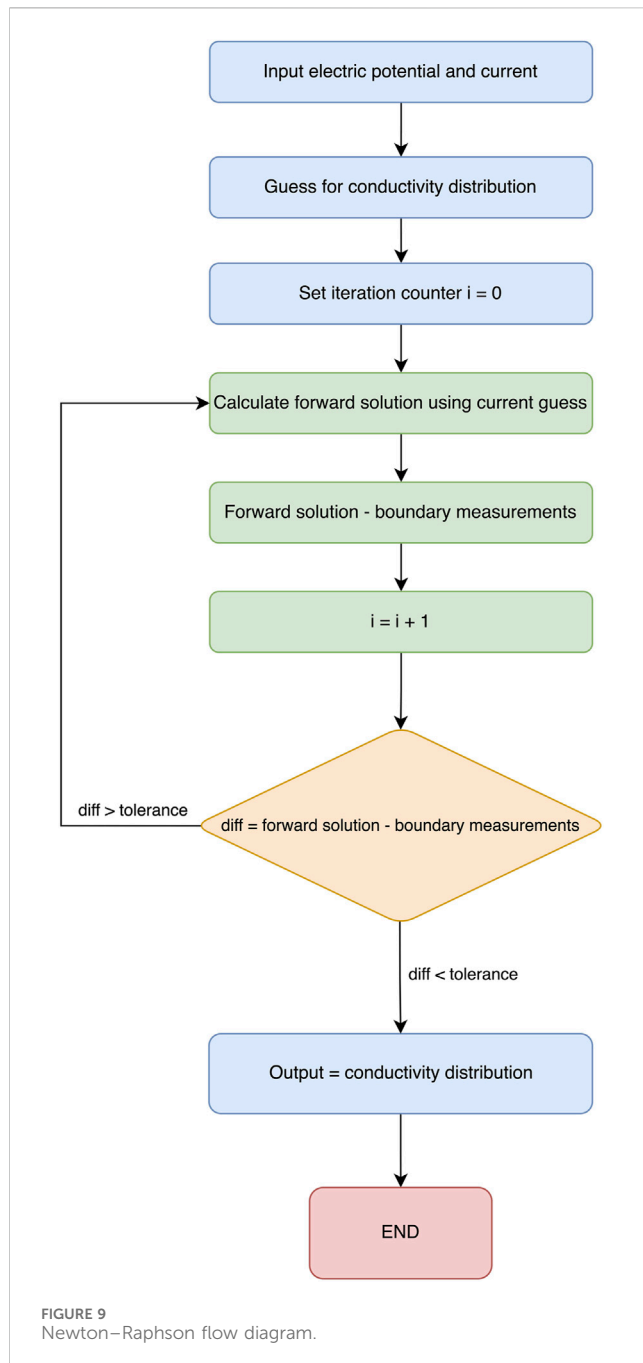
Input electric potential and current

Guess for conductivity distribution

Set iteration counter i = 0

Calculate forward solution using current guess

Forward solution - boundary measurements

i = i + 1

diff > tolerance

diff = forward solution - boundary measurements

diff < tolerance

Output = conductivity distribution

END

FIGURE 9
Newton–Raphson flow diagram.